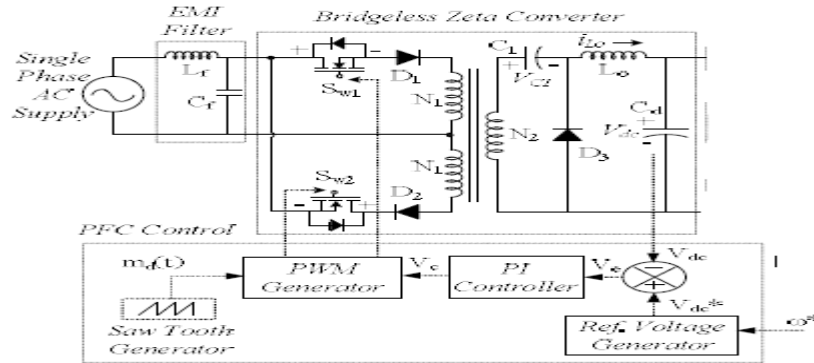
EMI Filter

Bridgeless Zeta Converter

Single Phase AC Supply

$L_f$

$C_f$

+

-

$D_1$

$S_{w1}$

$N_1$

$N_1$

$S_{w2}$

$D_2$

-

+

$C_1$

+

-

$V_{C1}$

$i_{Lo}$

$L_o$

$N_2$

$D_3$

$C_d$

+

$V_{dc}$

-

PFC Control

$m_d(t)$

PWM Generator

$V_c$

PI Controller

$V_e$

-

$V_{dc}$

+

$V_{dc}$*

Saw Tooth Generator

Ref. Voltage Generator

$\omega$*